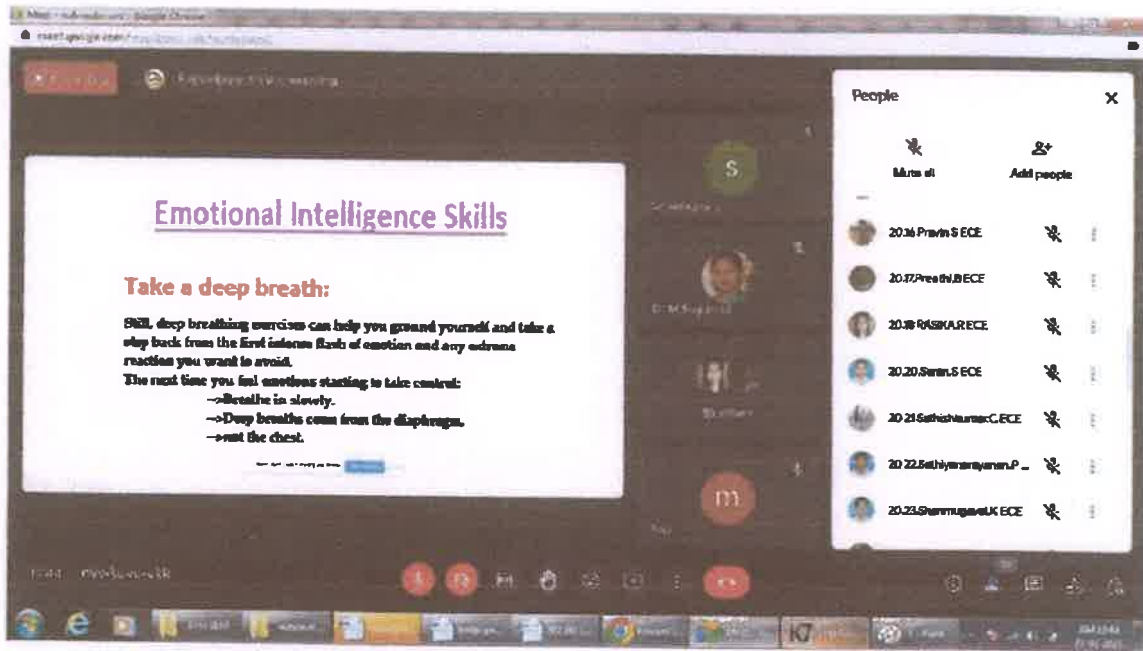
Meet - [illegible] - Google Chrome
meet.google.com/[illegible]

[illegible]

People

Mute all
Add people

S

Emotional Intelligence Skills

Take a deep breath:

Still, deep breathing exercises can help you ground yourself and take a step back from the first intense flash of emotion and any extreme reaction you want to avoid.
The next time you feel emotions starting to take control:
-->Breathe in slowly.
-->Deep breaths come from the diaphragm,
-->not the chest.

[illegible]

20.16 Pravin S ECE
20.17 Preethi B ECE
20.18 RASIKA R ECE
20.20 Saran S ECE
20.21 Sathish kumar C ECE
20.22 Sathiyanarayanan P ...
20.23 Shanmugavel K ECE

m

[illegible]